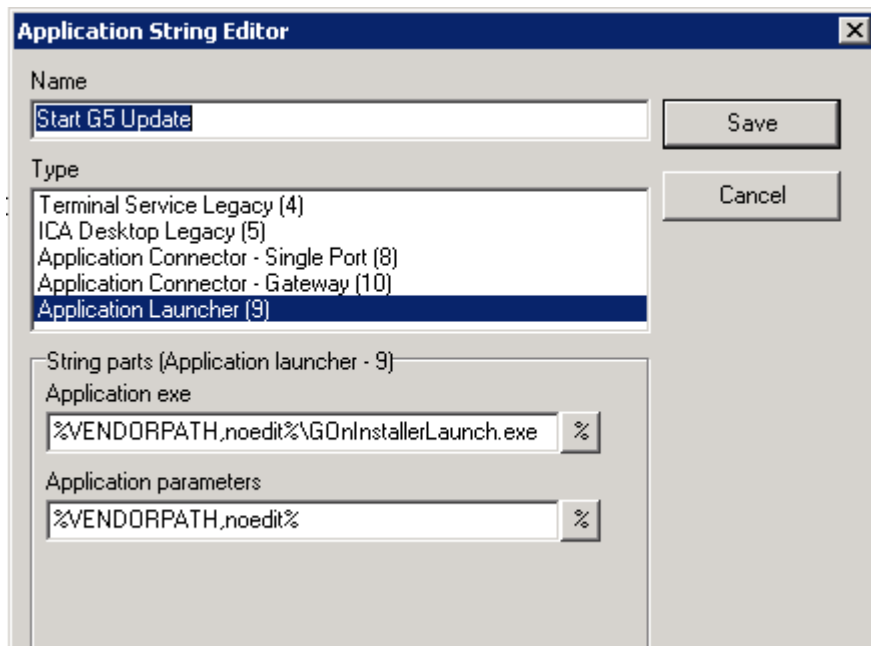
Application String Editor

Name

Start G5 Update

Save

Type

Cancel

Terminal Service Legacy (4)
ICA Desktop Legacy (5)
Application Connector - Single Port (8)
Application Connector - Gateway (10)
Application Launcher (9)

String parts (Application launcher - 9)

Application exe

%VENDORPATH,noedit%\GOnInstallerLaunch.exe

%

Application parameters

%VENDORPATH,noedit%

%